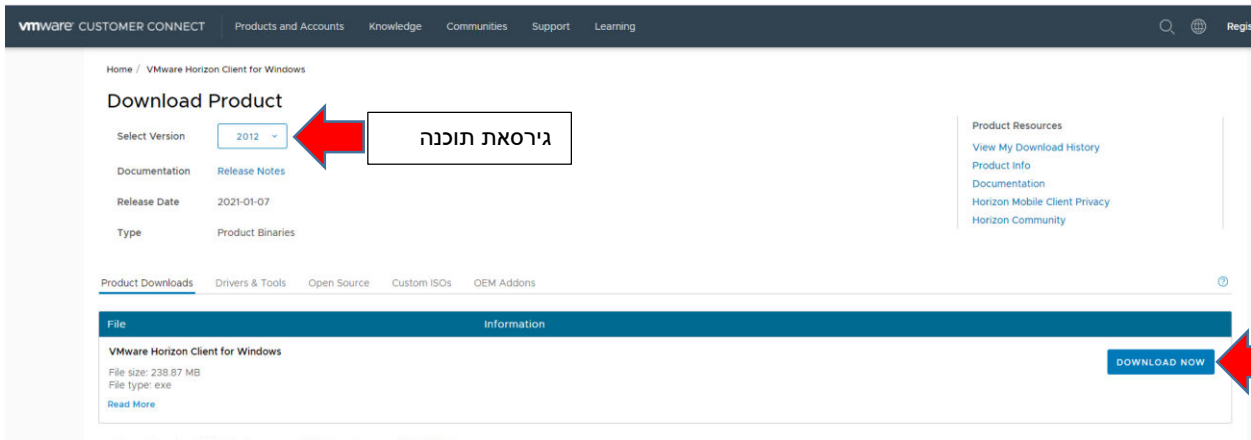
vmware CUSTOMER CONNECT Products and Accounts Knowledge Communities Support Learning Regis

Home / VMware Horizon Client for Windows

Download Product

Select Version 2012

גירסאת תוכנה

Documentation Release Notes

Release Date 2021-01-07

Type Product Binaries

Product Resources
View My Download History
Product Info
Documentation
Horizon Mobile Client Privacy
Horizon Community

Product Downloads Drivers & Tools Open Source Custom ISOs OEM Addons

| File | Information |
|---|---|
| VMware Horizon Client for Windows<br>File size: 238.87 MB<br>File type: exe<br>Read More | DOWNLOAD NOW |